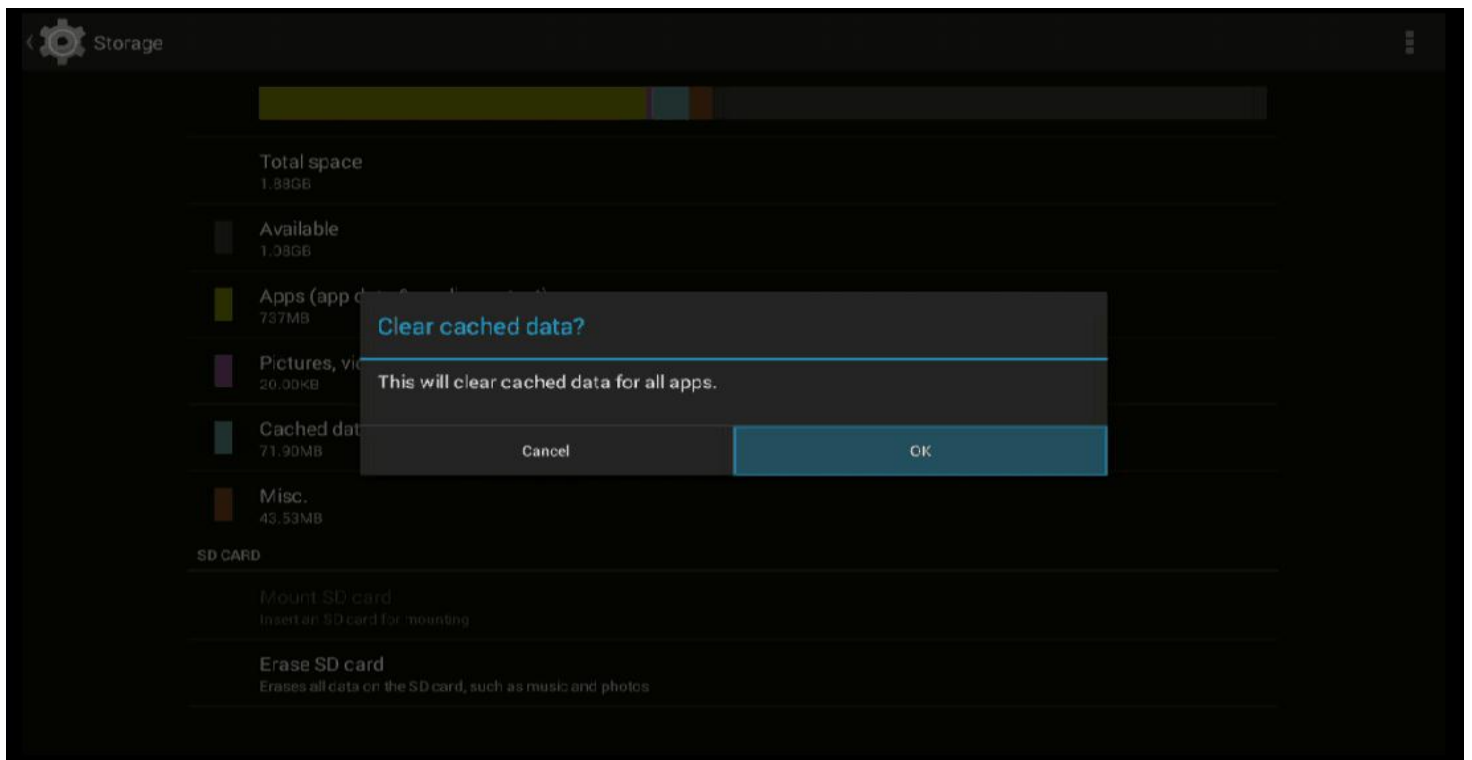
Storage

Total space
1.88GB

Available
1.08GB

Apps (app d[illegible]
737MB

Pictures, vi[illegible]
20.00KB

Cached dat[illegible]
71.90MB

Misc.
43.53MB

SD CARD

Mount SD card
Insert an SD card for mounting

Erase SD card
Erases all data on the SD card, such as music and photos

Clear cached data?

This will clear cached data for all apps.

Cancel

OK